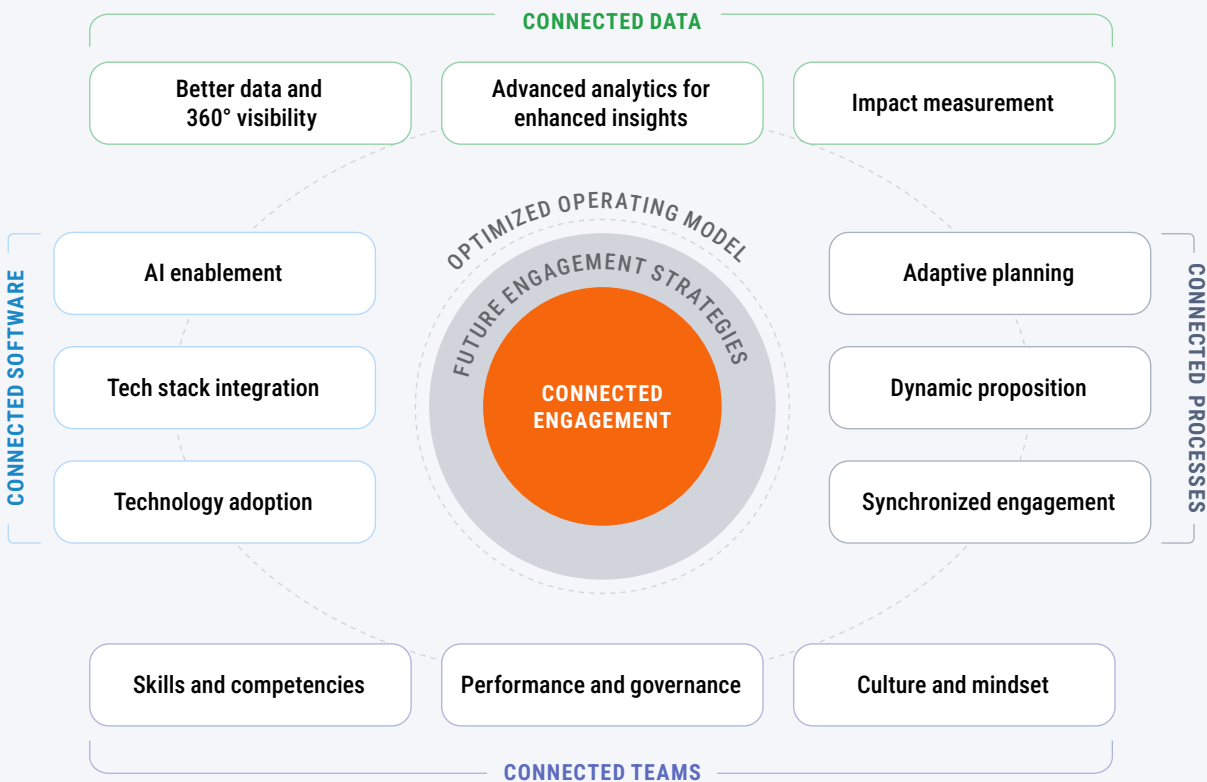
CONNECTED DATA

Better data and 360° visibility

Advanced analytics for enhanced insights

Impact measurement

CONNECTED SOFTWARE

AI enablement

Tech stack integration

Technology adoption

OPTIMIZED OPERATING MODEL

FUTURE ENGAGEMENT STRATEGIES

CONNECTED ENGAGEMENT

CONNECTED PROCESSES

Adaptive planning

Dynamic proposition

Synchronized engagement

Skills and competencies

Performance and governance

Culture and mindset

CONNECTED TEAMS